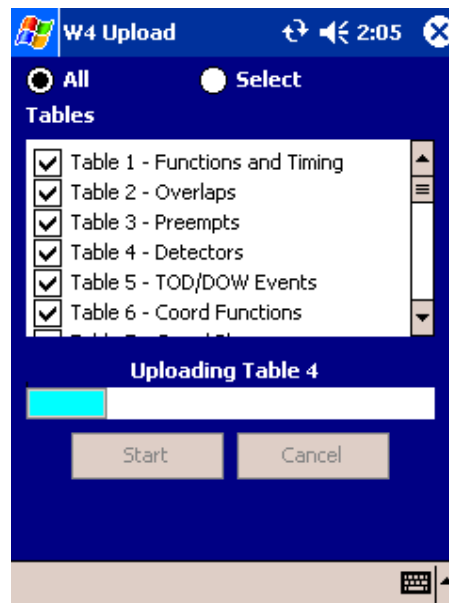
W4 Upload 2:05

All Select

Tables

Table 1 - Functions and Timing
Table 2 - Overlaps
Table 3 - Preempts
Table 4 - Detectors
Table 5 - TOD/DOW Events
Table 6 - Coord Functions
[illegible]

Uploading Table 4

Start Cancel